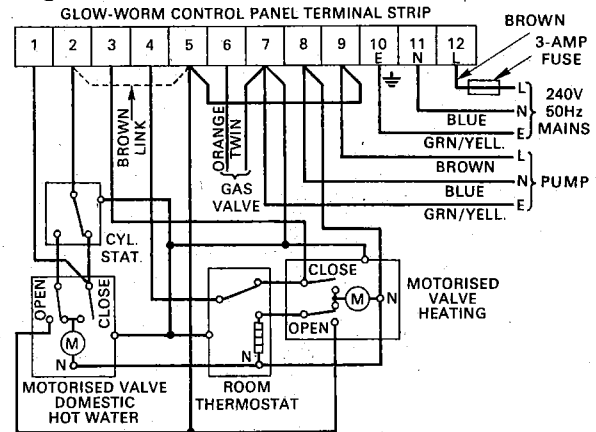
GLOW-WORM CONTROL PANEL TERMINAL STRIP

1 2 3 4 5 6 7 8 9 10 E 11 N 12 L

BROWN
3-AMP FUSE
L
N
E
240V 50Hz MAINS
BLUE
GRN/YELL.

BROWN LINK
ORANGE TWIN
GAS VALVE

L
N
E
PUMP
BROWN
BLUE
GRN/YELL.

CYL. STAT.

CLOSE
M
N
OPEN
MOTORISED VALVE HEATING

OPEN
CLOSE
M
N
MOTORISED VALVE DOMESTIC HOT WATER

N
ROOM THERMOSTAT